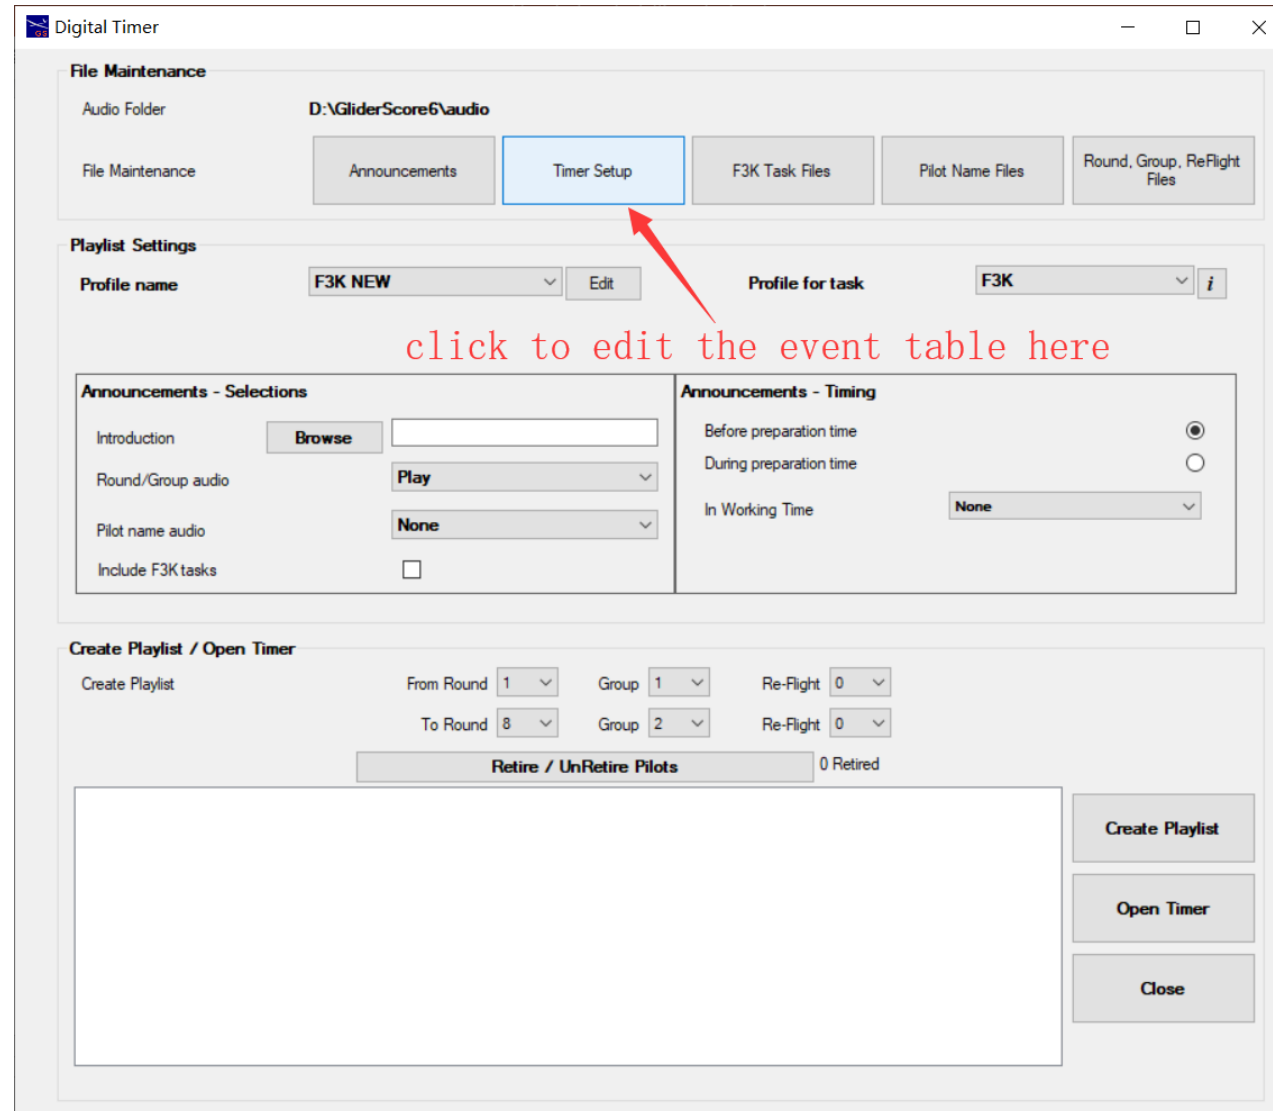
Digital Timer

File Maintenance

Audio Folder D:\GliderScore6\audio

File Maintenance

Announcements

Timer Setup

F3K Task Files

Pilot Name Files

Round, Group, ReFlight Files

Playlist Settings

Profile name F3K NEW Edit

Profile for task F3K i

click to edit the event table here

Announcements - Selections

Introduction Browse

Round/Group audio Play

Pilot name audio None

Include F3K tasks

Announcements - Timing

Before preparation time

During preparation time

In Working Time None

Create Playlist / Open Timer

Create Playlist

From Round 1 Group 1 Re-Flight 0

To Round 8 Group 2 Re-Flight 0

Retire / UnRetire Pilots

0 Retired

Create Playlist

Open Timer

Close